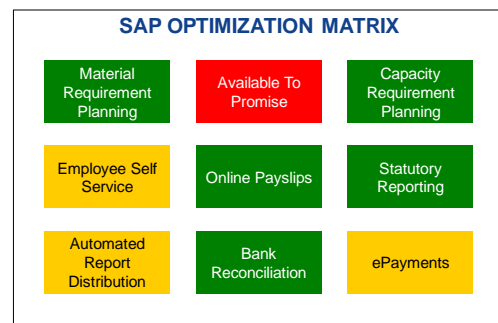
SAP OPTIMIZATION MATRIX

Material Requirement Planning

Available To Promise

Capacity Requirement Planning

Employee Self Service

Online Payslips

Statutory Reporting

Automated Report Distribution

Bank Reconciliation

ePayments